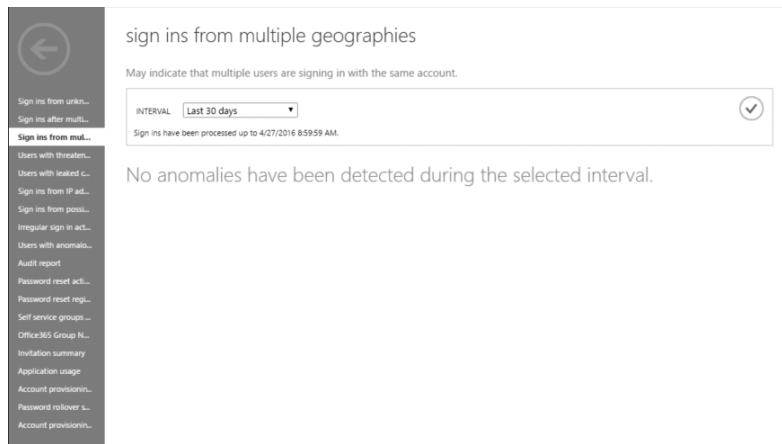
Sign ins from unkn...
Sign ins after multi...
Sign ins from mul...
Users with threaten...
Users with leaked c...
Sign ins from IP ad...
Sign ins from possi...
Irregular sign in act...
Users with anomalo...
Audit report
Password reset acti...
Password reset regi...
Self service groups ...
Office365 Group N...
Invitation summary
Application usage
Account provisionin...
Password rollover s...
Account provisionin...

sign ins from multiple geographies

May indicate that multiple users are signing in with the same account.

INTERVAL Last 30 days

Sign ins have been processed up to 4/27/2016 8:59:59 AM.

No anomalies have been detected during the selected interval.